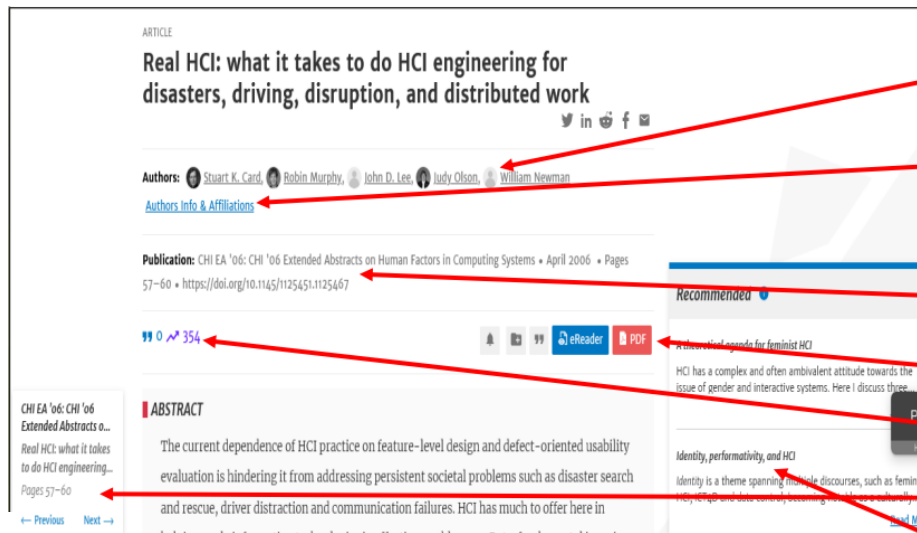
ARTICLE

Real HCI: what it takes to do HCI engineering for disasters, driving, disruption, and distributed work

Authors: Stuart K. Card, Robin Murphy, John D. Lee, Judy Olson, William Newman

Authors Info & Affiliations

Publication: CHI EA '06: CHI '06 Extended Abstracts on Human Factors in Computing Systems • April 2006 • Pages 57–60 • https://doi.org/10.1145/1125451.1125467

0 354

eReader PDF

ABSTRACT

The current dependence of HCI practice on feature-level design and defect-oriented usability evaluation is hindering it from addressing persistent societal problems such as disaster search and rescue, driver distraction and communication failures. HCI has much to offer here in

CHI EA '06: CHI '06 Extended Abstracts o...

Real HCI: what it takes to do HCI engineering...

Pages 57–60

← Previous Next →

Recommended

A theoretical agenda for feminist HCI

HCI has a complex and often ambivalent attitude towards the issue of gender and interactive systems. Here I discuss three...

Identity, performativity, and HCI

Identity is a theme spanning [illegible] discourses, such as femin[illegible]

Read M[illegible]